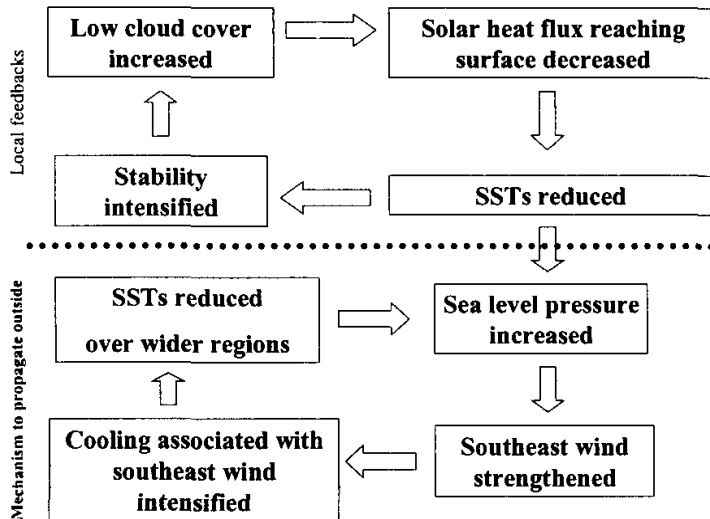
Local feedbacks

Low cloud cover increased

Solar heat flux reaching surface decreased

SSTs reduced

Stability intensified

Mechanism to propagate outside

SSTs reduced over wider regions

Sea level pressure increased

Southeast wind strengthened

Cooling associated with southeast wind intensified